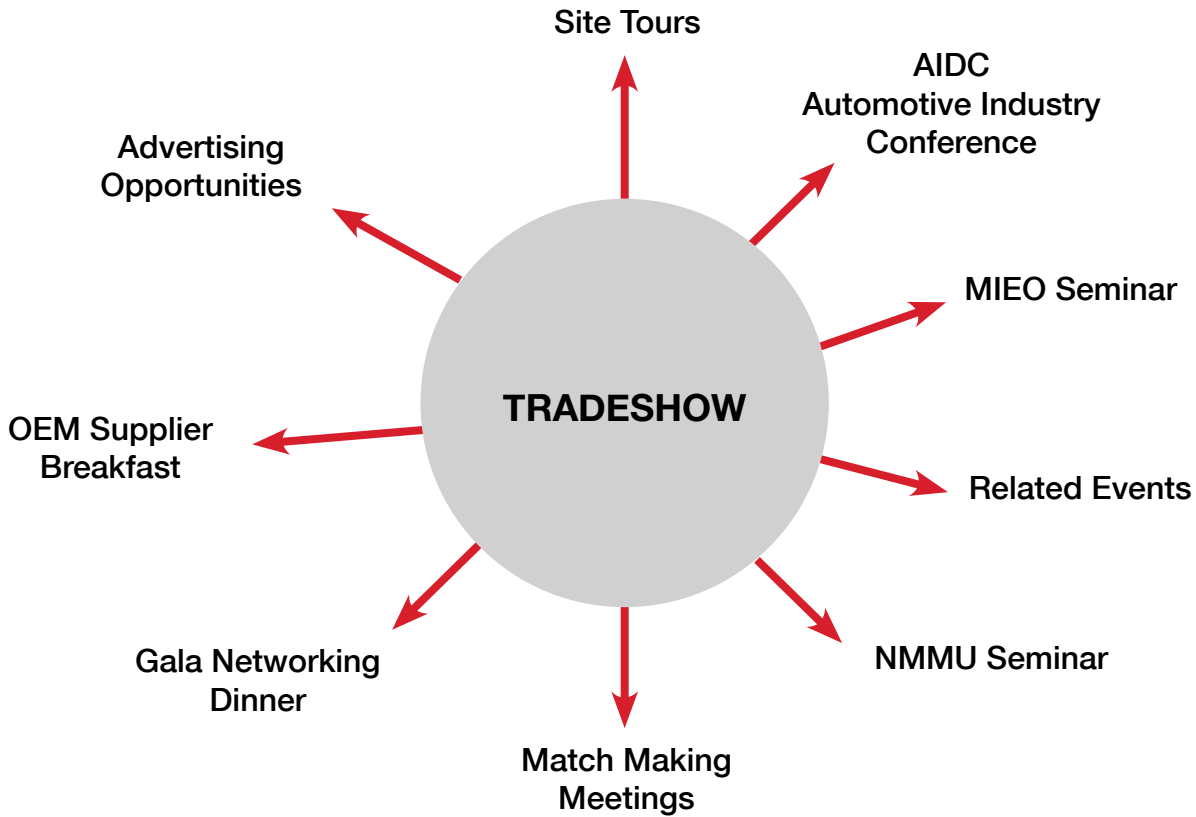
Site Tours

AIDC
Automotive Industry
Conference

Advertising
Opportunities

MIEO Seminar

TRADESHOW

OEM Supplier
Breakfast

Related Events

Gala Networking
Dinner

NMMU Seminar

Match Making
Meetings